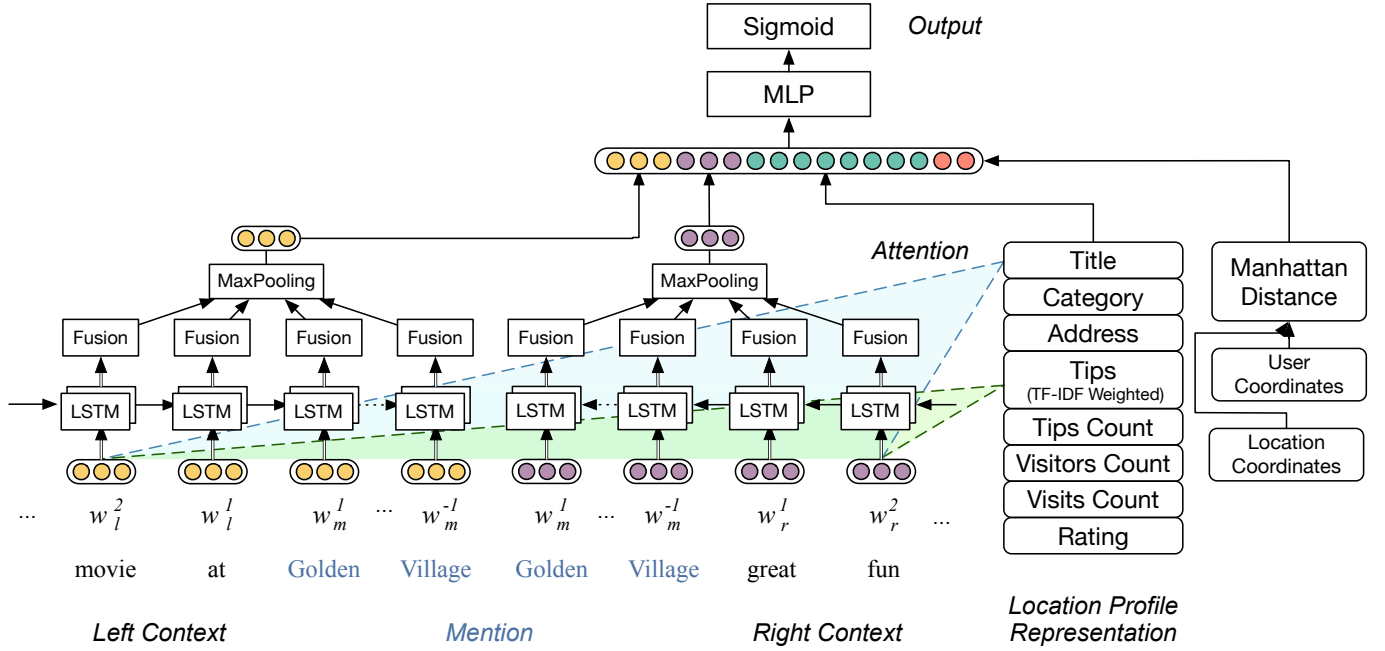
Sigmoid

Output

MLP

Attention

MaxPooling

MaxPooling

Fusion Fusion Fusion Fusion Fusion Fusion Fusion Fusion

LSTM LSTM LSTM LSTM LSTM LSTM LSTM LSTM

... $w_l^2$ $w_l^1$ $w_m^1$ ... $w_m^{-1}$ $w_m^1$ ... $w_m^{-1}$ $w_r^1$ $w_r^2$ ...

movie at Golden Village Golden Village great fun

Left Context

Mention

Right Context

Title

Category

Address

Tips
(TF-IDF Weighted)

Tips Count

Visitors Count

Visits Count

Rating

Location Profile Representation

Manhattan Distance

User Coordinates

Location Coordinates